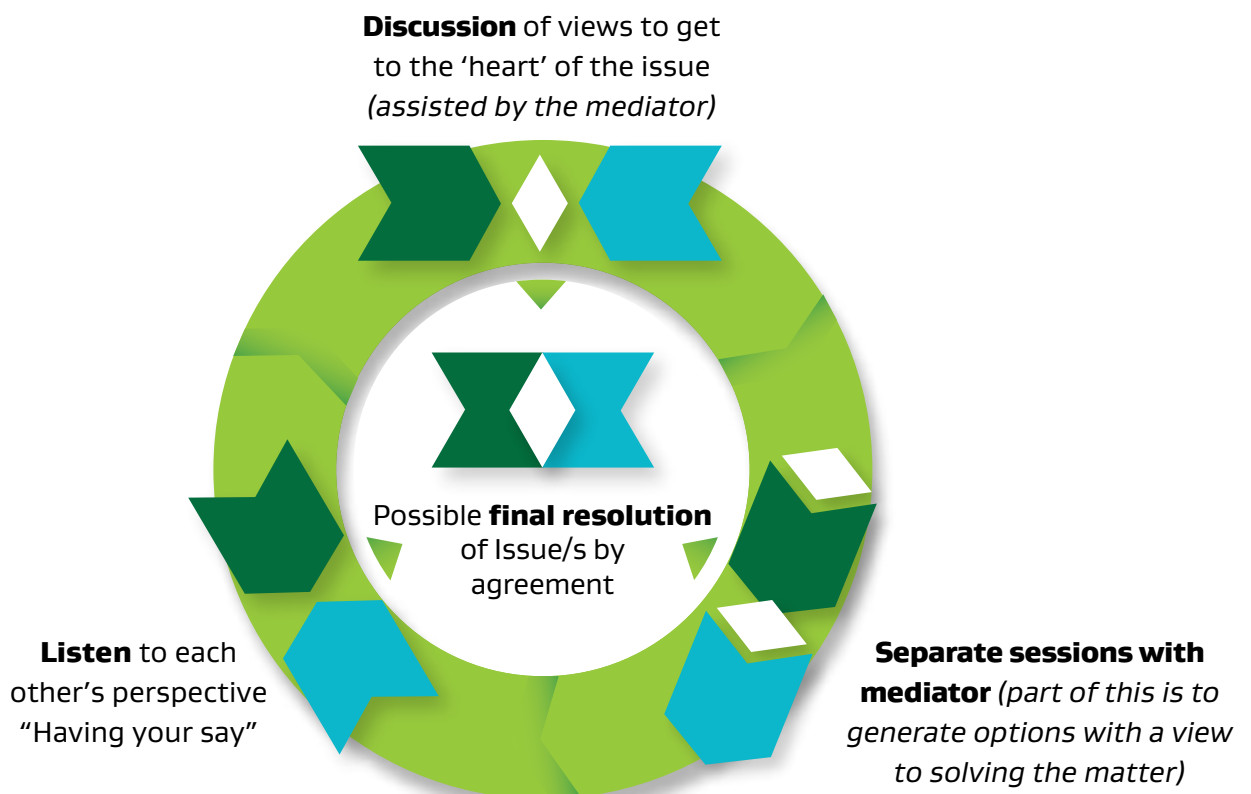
**Discussion** of views to get to the 'heart' of the issue *(assisted by the mediator)*

Possible **final resolution** of Issue/s by agreement

**Listen** to each other's perspective "Having your say"

**Separate sessions with mediator** *(part of this is to generate options with a view to solving the matter)*